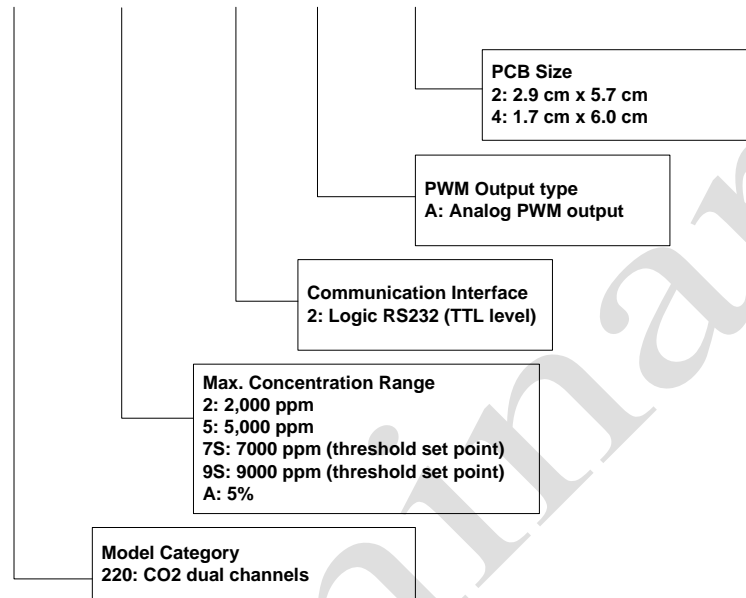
PCB Size
2: 2.9 cm x 5.7 cm
4: 1.7 cm x 6.0 cm

PWM Output type
A: Analog PWM output

Communication Interface
2: Logic RS232 (TTL level)

Max. Concentration Range
2: 2,000 ppm
5: 5,000 ppm
7S: 7000 ppm (threshold set point)
9S: 9000 ppm (threshold set point)
A: 5%

Model Category
220: CO2 dual channels